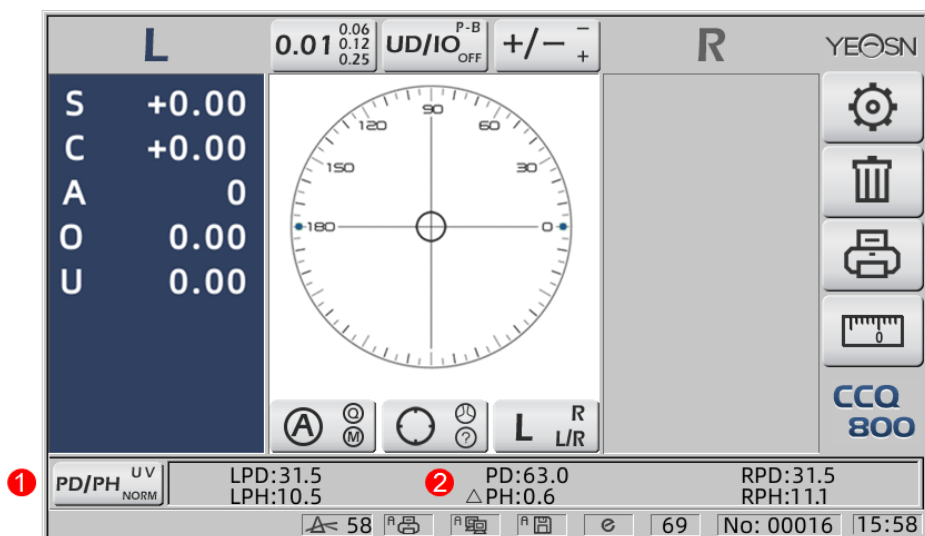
L
0.01 0.06 0.12 0.25
UD/IO P-B OFF
+/− − +
R
YEOSN

S +0.00
C +0.00
A 0
O 0.00
U 0.00

90
120
60
150
30
180
0

Q
M
A
?
L R L/R

CCQ 800

1
PD/PH UV NORM
LPD:31.5
LPH:10.5
2
PD:63.0
△PH:0.6
RPD:31.5
RPH:11.1

58
A
A
A
69
No: 00016
15:58